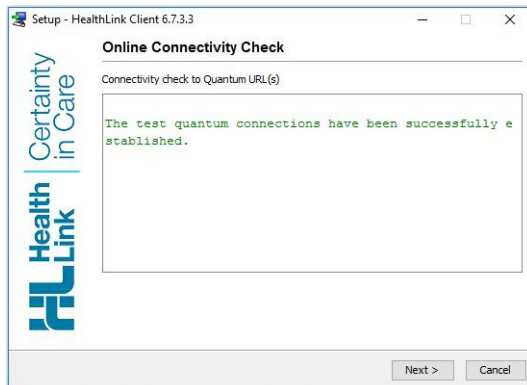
Setup - HealthLink Client 6.7.3.3

Online Connectivity Check

Connectivity check to Quantum URL(s)

The test quantum connections have been successfully established.

Certainty in Care

Health Link

Next >

Cancel